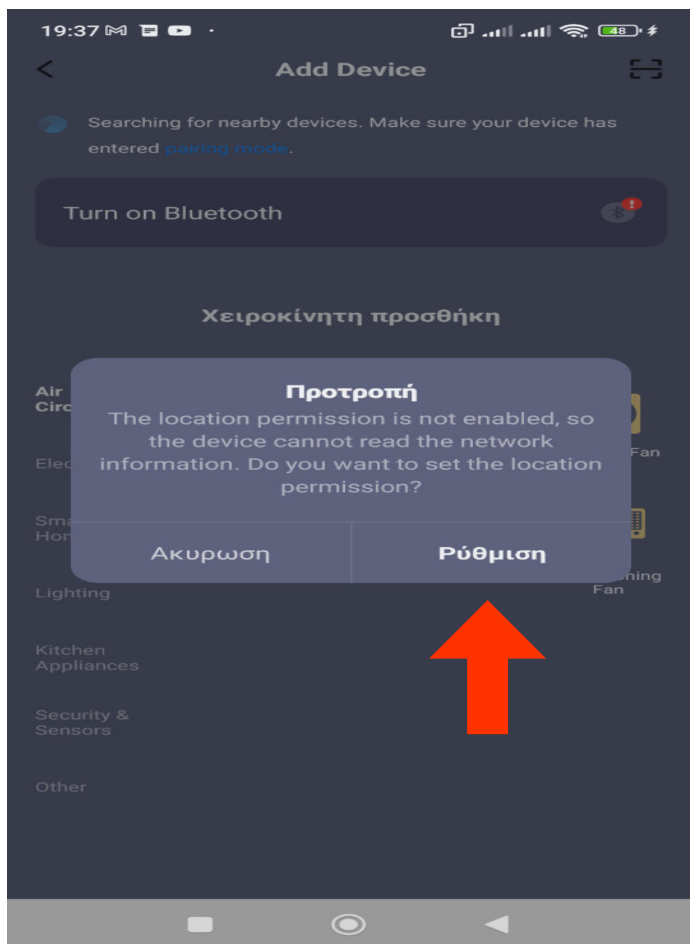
19:37 48

Add Device

Searching for nearby devices. Make sure your device has entered pairing mode.

Turn on Bluetooth

Χειροκίνητη προσθήκη

Air Circ

Elec

Sma Hom

Lighting

Kitchen Appliances

Security & Sensors

Other

Fan

ming Fan

Προτροπή

The location permission is not enabled, so the device cannot read the network information. Do you want to set the location permission?

Ακυρωση

Ρύθμιση